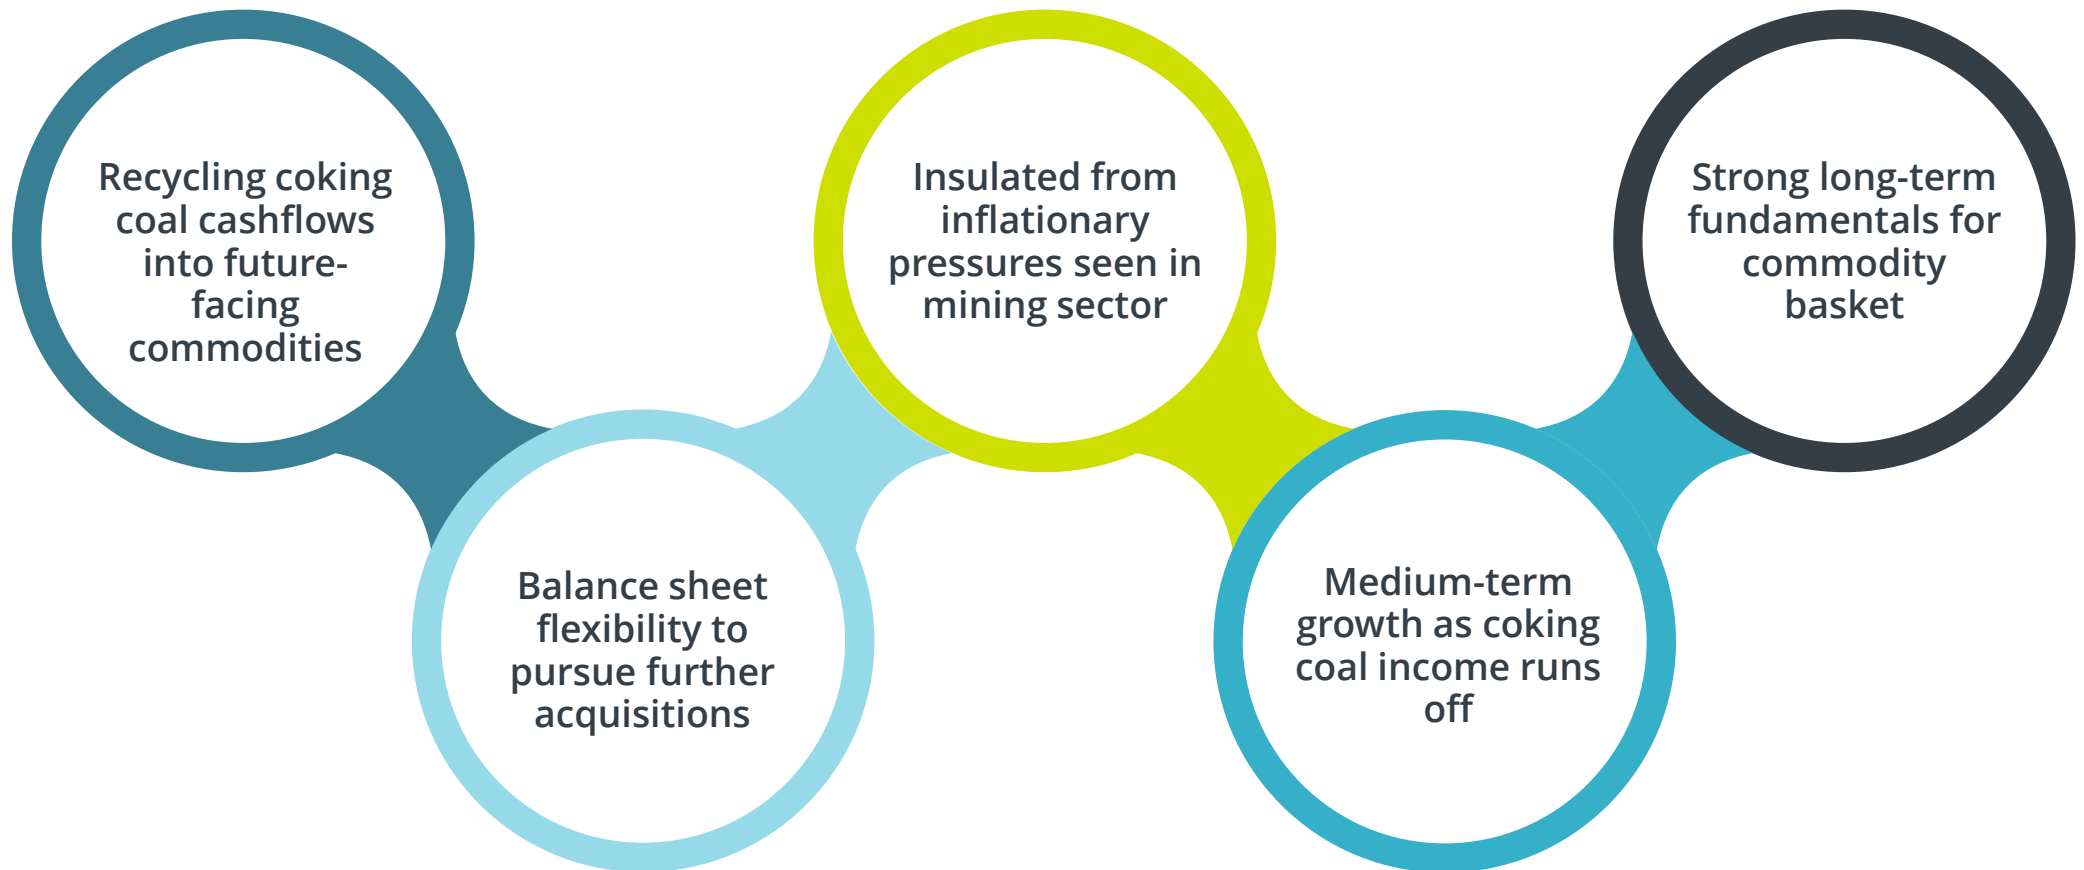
Recycling coking coal cashflows into future-facing commodities

Balance sheet flexibility to pursue further acquisitions

Insulated from inflationary pressures seen in mining sector

Medium-term growth as coking coal income runs off

Strong long-term fundamentals for commodity basket